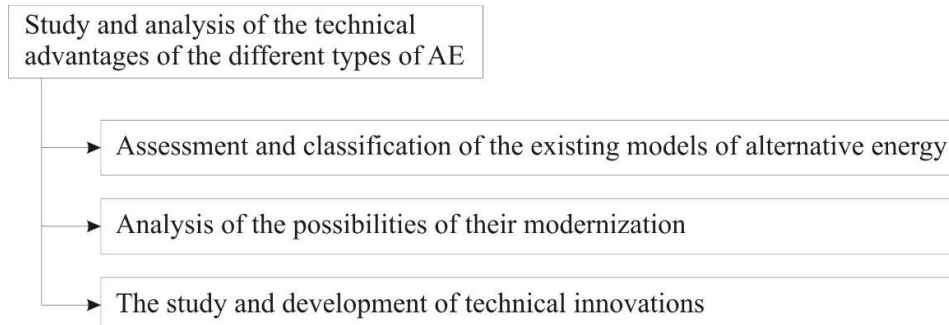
Study and analysis of the technical advantages of the different types of AE

Assessment and classification of the existing models of alternative energy

Analysis of the possibilities of their modernization

The study and development of technical innovations